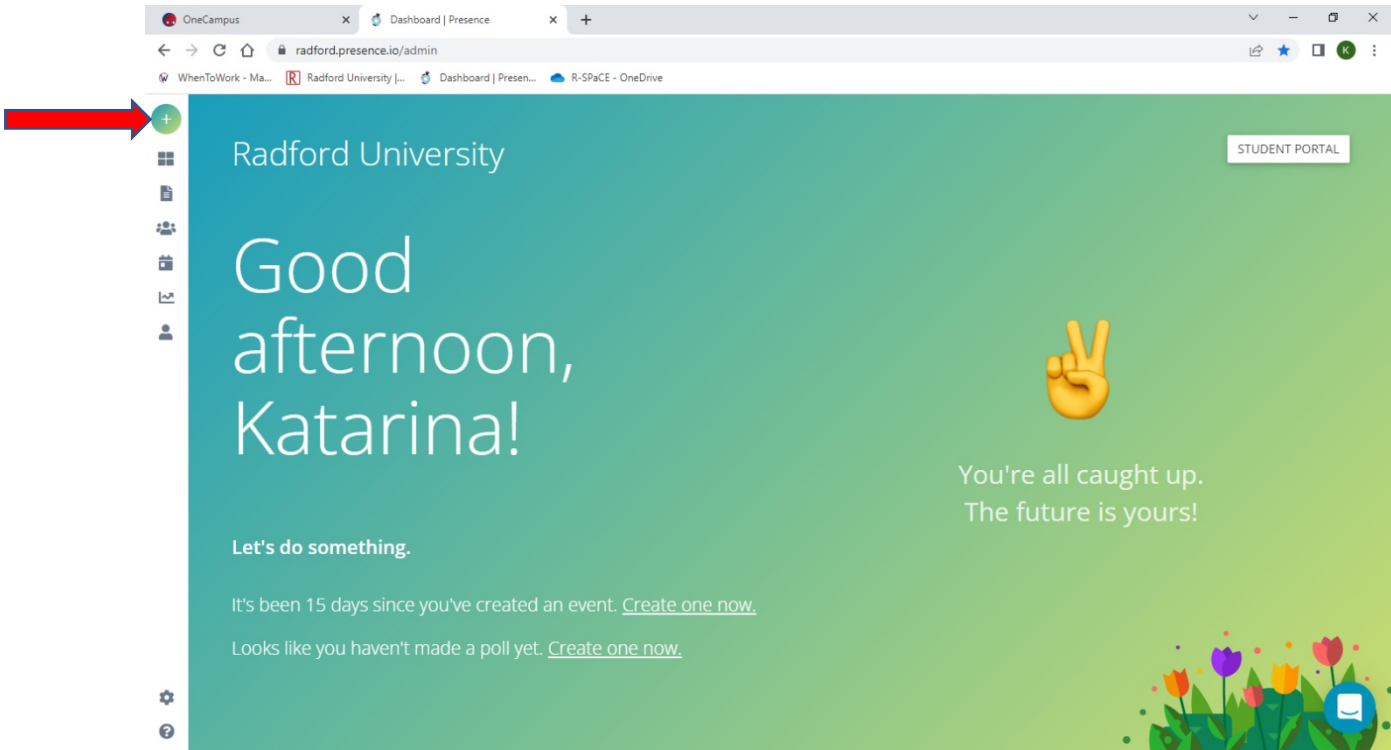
OneCampus
Dashboard | Presence
radford.presence.io/admin
WhenToWork - Ma...
Radford University |...
Dashboard | Presen...
R-SPaCE - OneDrive

Radford University

STUDENT PORTAL

Good afternoon, Katarina!

You're all caught up.
The future is yours!

Let's do something.

It's been 15 days since you've created an event. Create one now.

Looks like you haven't made a poll yet. Create one now.